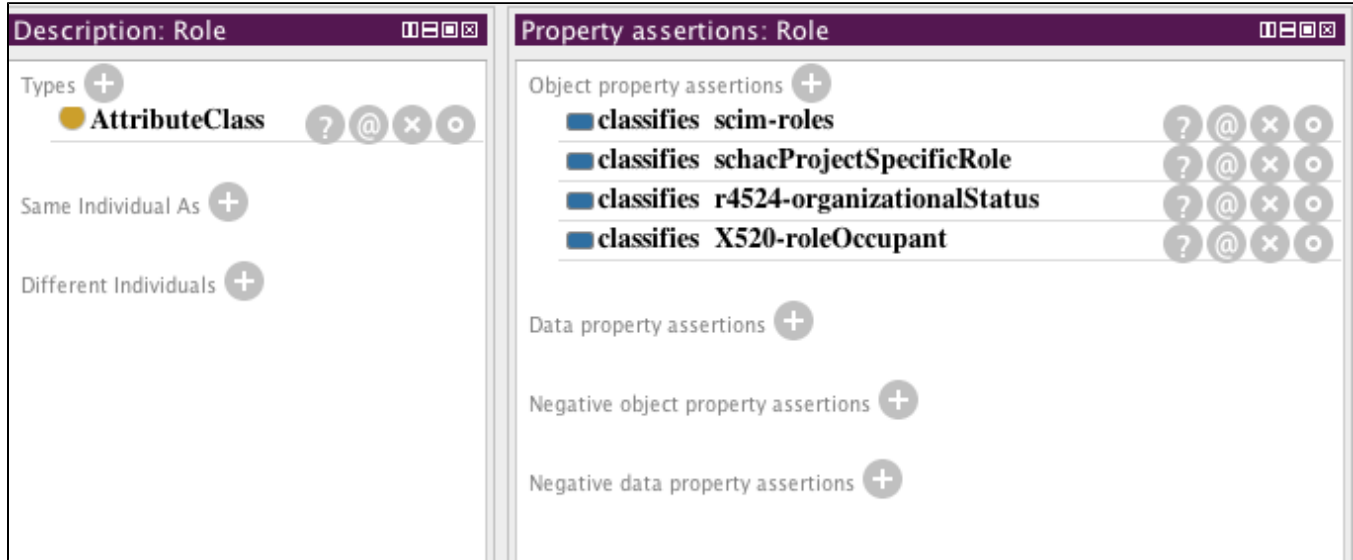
Description: Role

Types

AttributeClass

Same Individual As

Different Individuals

Property assertions: Role

Object property assertions

classifies scim-roles

classifies schacProjectSpecificRole

classifies r4524-organizationalStatus

classifies X520-roleOccupant

Data property assertions

Negative object property assertions

Negative data property assertions